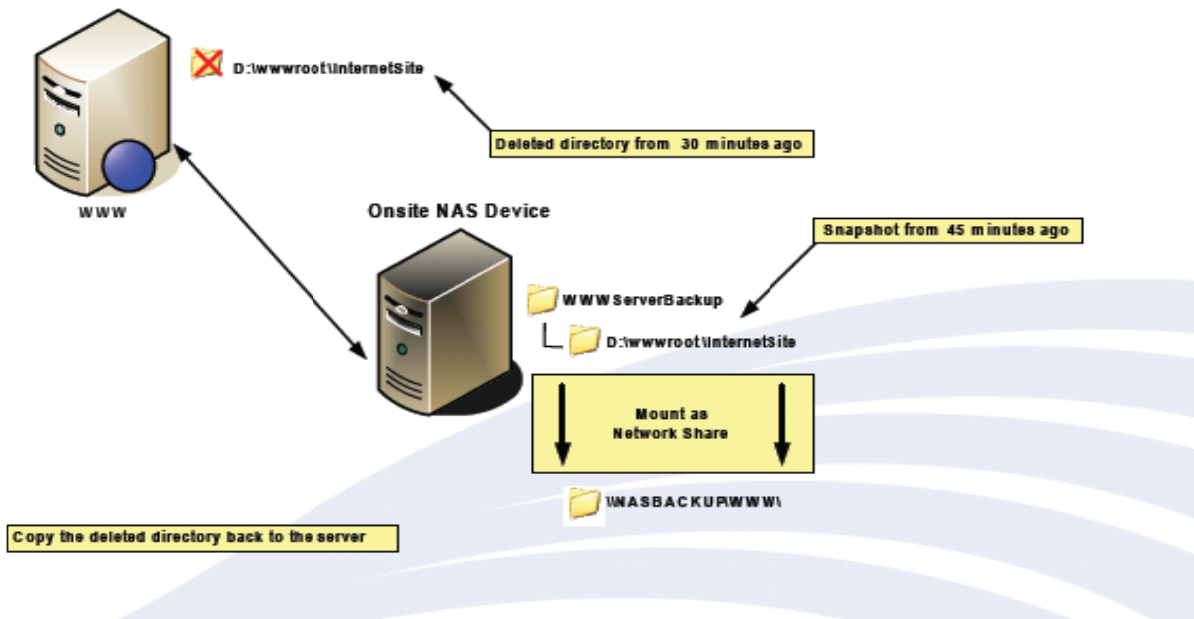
D:\wwwroot\InternetSite

Deleted directory from 30 minutes ago

WWW

Onsite NAS Device

Snapshot from 45 minutes ago

WWWServerBackup

D:\wwwroot\InternetSite

Mount as Network Share

\\NASBACKUP\WWW\

Copy the deleted directory back to the server